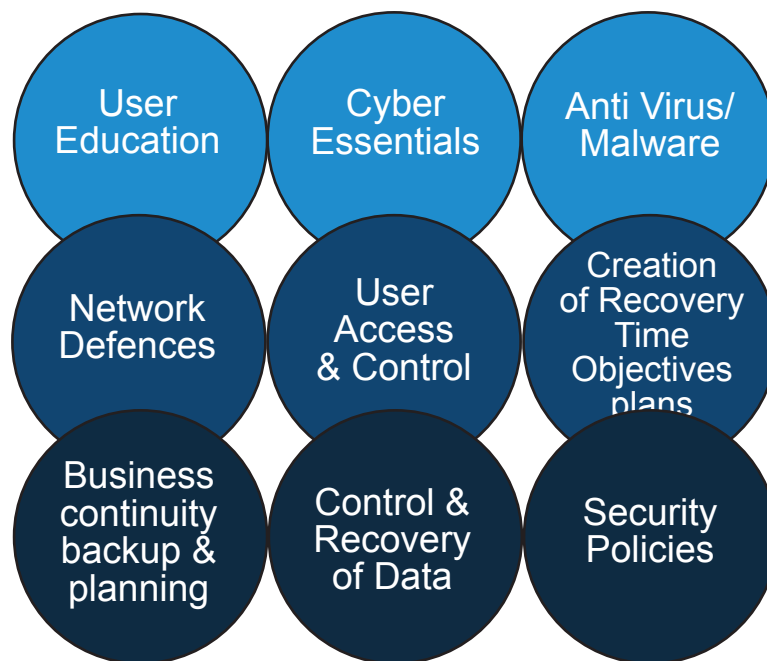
User Education

Cyber Essentials

Anti Virus/ Malware

Network Defences

User Access & Control

Creation of Recovery Time Objectives plans

Business continuity backup & planning

Control & Recovery of Data

Security Policies